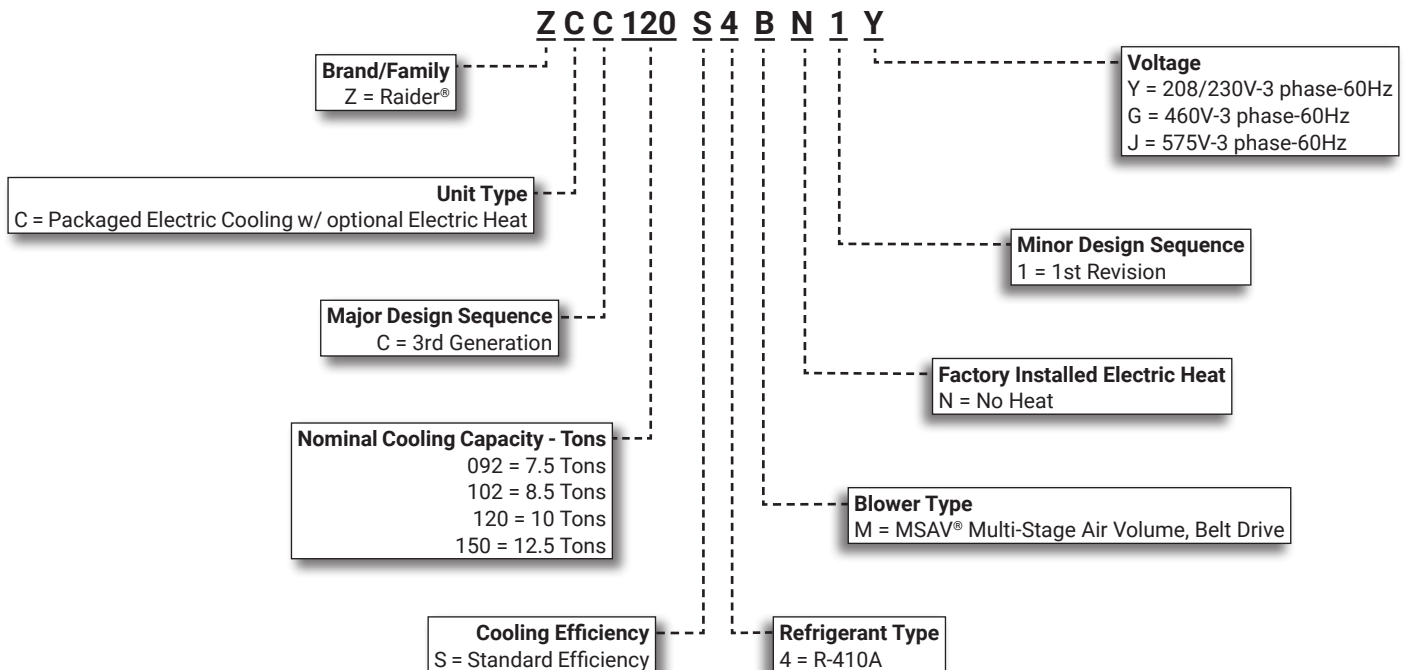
Z C C 120 S 4 B N 1 Y

Brand/Family
Z = Raider®

Unit Type
C = Packaged Electric Cooling w/ optional Electric Heat

Major Design Sequence
C = 3rd Generation

Nominal Cooling Capacity - Tons
092 = 7.5 Tons
102 = 8.5 Tons
120 = 10 Tons
150 = 12.5 Tons

Cooling Efficiency
S = Standard Efficiency

Voltage
Y = 208/230V-3 phase-60Hz
G = 460V-3 phase-60Hz
J = 575V-3 phase-60Hz

Minor Design Sequence
1 = 1st Revision

Factory Installed Electric Heat
N = No Heat

Blower Type
M = MSAV® Multi-Stage Air Volume, Belt Drive

Refrigerant Type
4 = R-410A